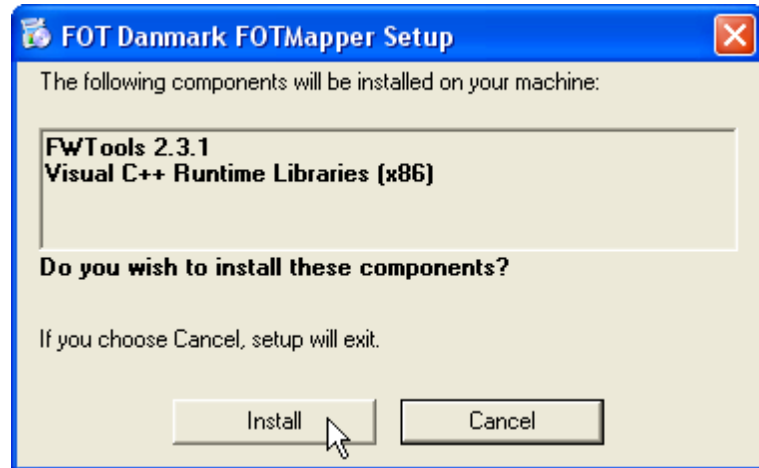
FOT Danmark FOTMapper Setup

The following components will be installed on your machine:

FWTools 2.3.1
Visual C++ Runtime Libraries (x86)

Do you wish to install these components?

If you choose Cancel, setup will exit.

Install

Cancel